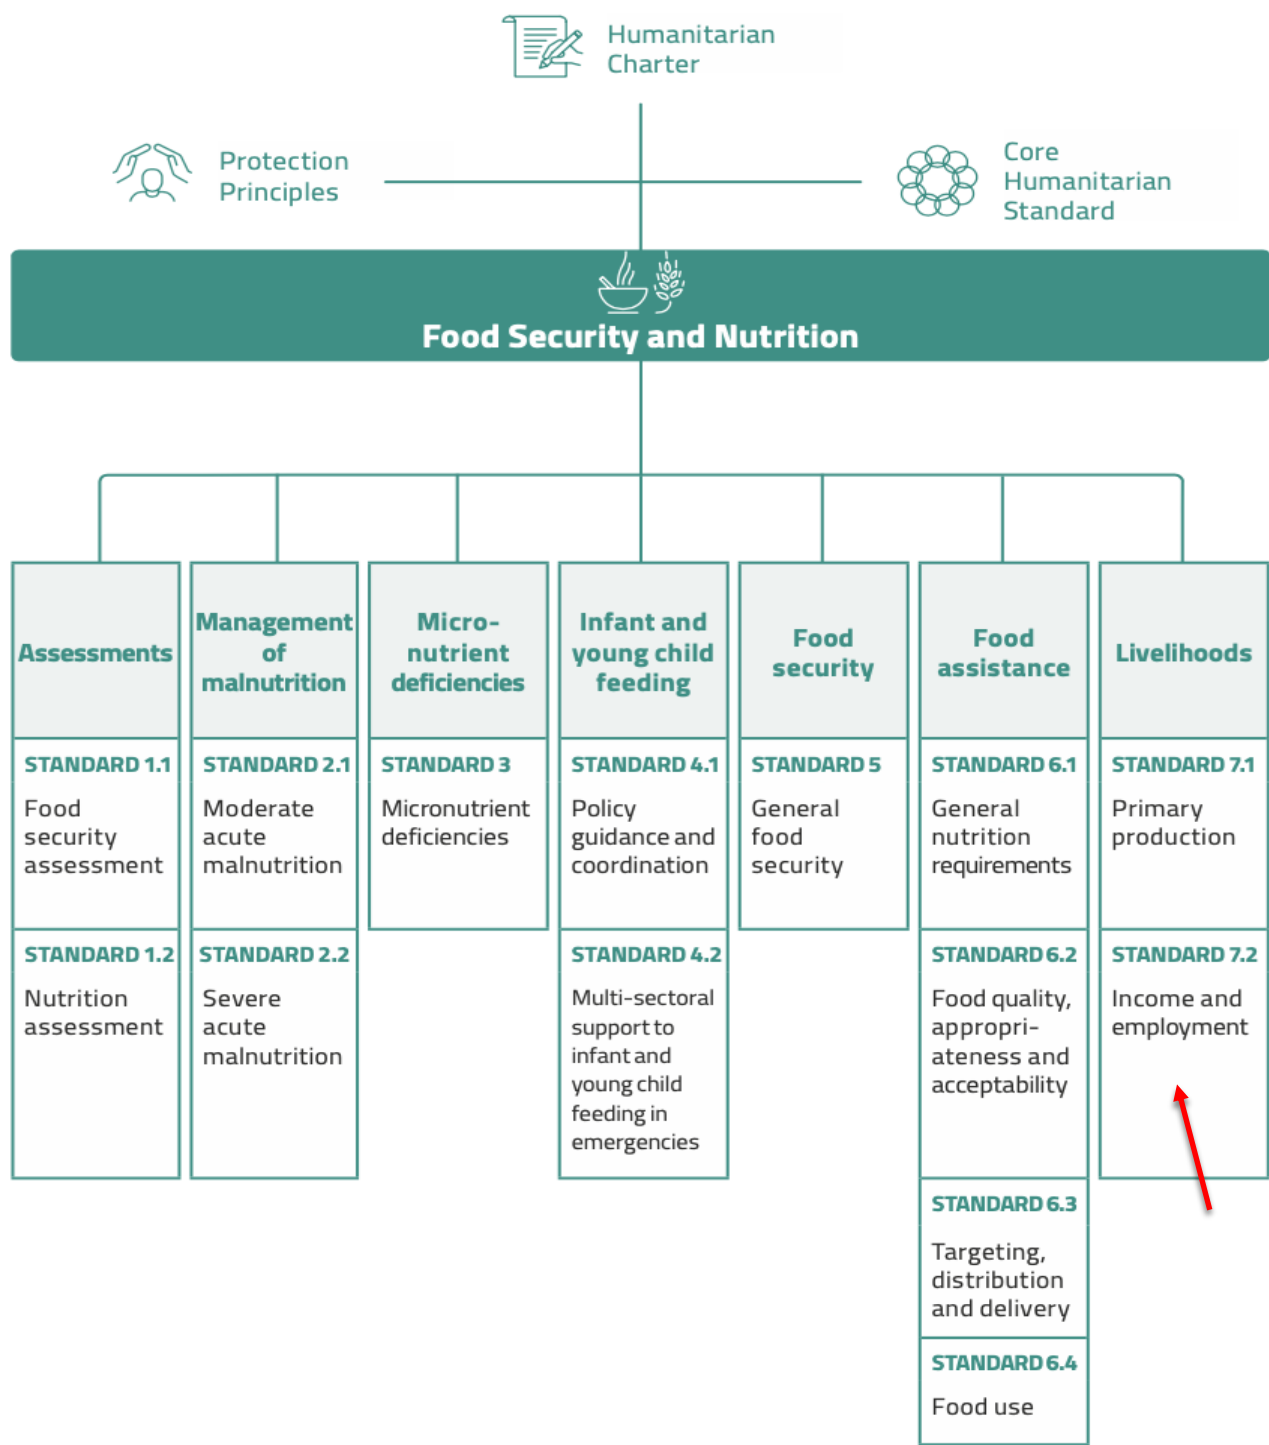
Humanitarian Charter

Protection Principles

Core Humanitarian Standard

Food Security and Nutrition

Assessments

STANDARD 1.1
Food security assessment

STANDARD 1.2
Nutrition assessment

Management of malnutrition

STANDARD 2.1
Moderate acute malnutrition

STANDARD 2.2
Severe acute malnutrition

Micro-nutrient deficiencies

STANDARD 3
Micronutrient deficiencies

Infant and young child feeding

STANDARD 4.1
Policy guidance and coordination

STANDARD 4.2
Multi-sectoral support to infant and young child feeding in emergencies

Food security

STANDARD 5
General food security

Food assistance

STANDARD 6.1
General nutrition requirements

STANDARD 6.2
Food quality, appropri-ateness and acceptability

STANDARD 6.3
Targeting, distribution and delivery

STANDARD 6.4
Food use

Livelihoods

STANDARD 7.1
Primary production

STANDARD 7.2
Income and employment